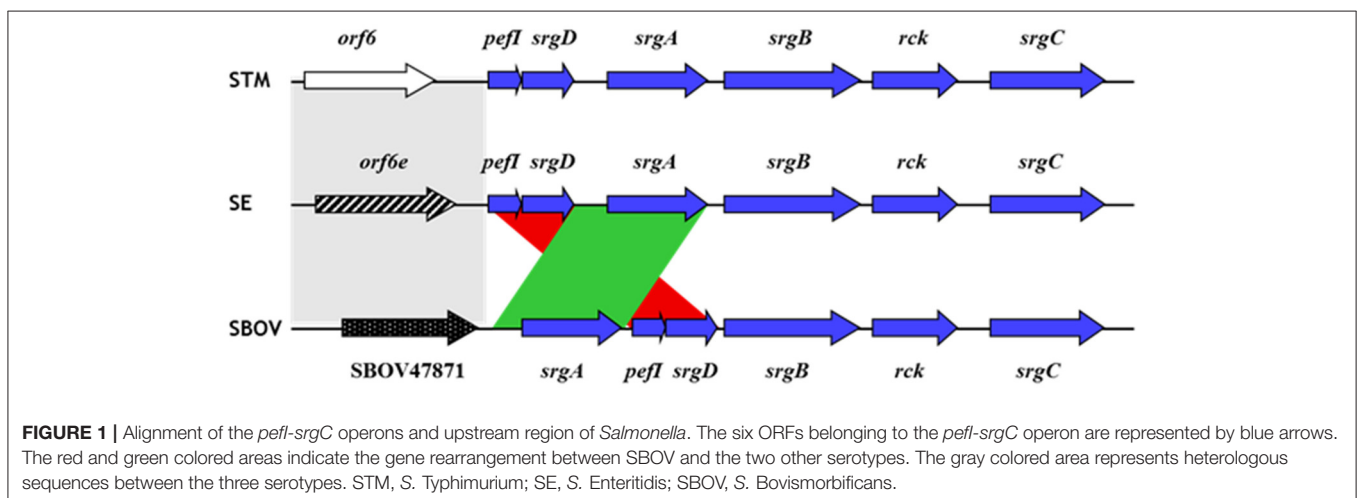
orf6 pefI srgD srgA srgB rck srgC

STM

orf6e pefI srgD srgA srgB rck srgC

SE

SBOV

SBOV47871 srgA pefI srgD srgB rck srgC

**FIGURE 1 |** Alignment of the *pefI-srgC* operons and upstream region of *Salmonella*. The six ORFs belonging to the *pefI-srgC* operon are represented by blue arrows. The red and green colored areas indicate the gene rearrangement between SBOV and the two other serotypes. The gray colored area represents heterologous sequences between the three serotypes. STM, *S.* Typhimurium; SE, *S.* Enteritidis; SBOV, *S.* Bovismorbificans.